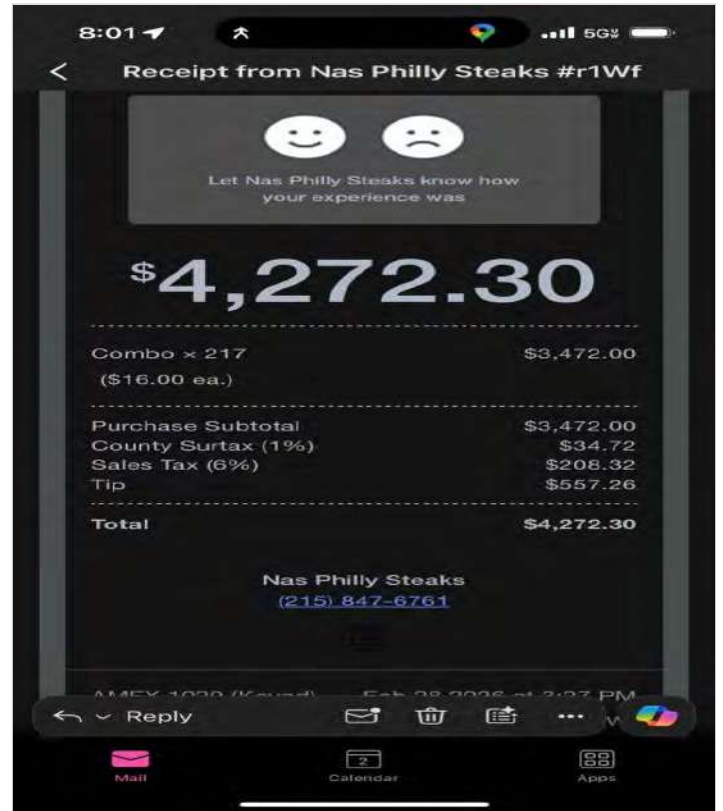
8:01

5G

<

Receipt from Nas Philly Steaks #r1Wf

Let Nas Philly Steaks know how your experience was

$4,272.30

| | |
|---|---|
| Combo × 217 ($16.00 ea.) | $3,472.00 |

| | |
|---|---|
| Purchase Subtotal | $3,472.00 |
| County Surtax (1%) | $34.72 |
| Sales Tax (6%) | $208.32 |
| Tip | $557.26 |
| **Total** | **$4,272.30** |

Nas Philly Steaks
(215) 847-6761

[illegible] Feb 28 2026 at 2:27 PM

Reply

Mail
2
Calendar
Apps